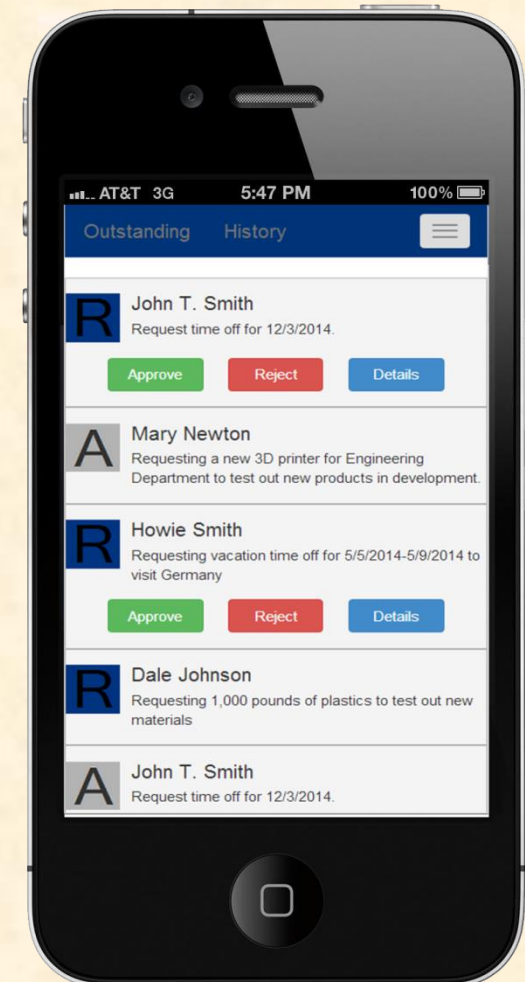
AT&T 3G 5:47 PM 100%

Outstanding History

R
John T. Smith
Request time off for 12/3/2014.

Approve Reject Details

A
Mary Newton
Requesting a new 3D printer for Engineering Department to test out new products in development.

R
Howie Smith
Requesting vacation time off for 5/5/2014-5/9/2014 to visit Germany

Approve Reject Details

R
Dale Johnson
Requesting 1,000 pounds of plastics to test out new materials

A
John T. Smith
Request time off for 12/3/2014.